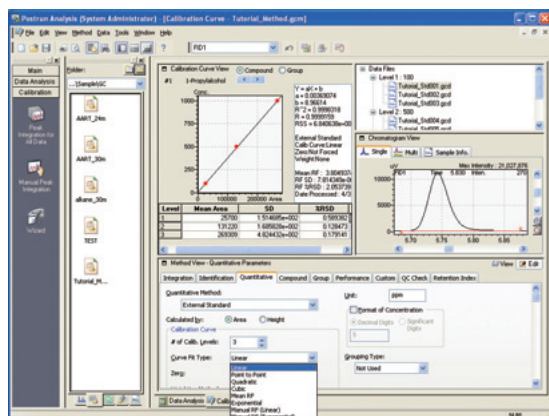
Postrun Analysis (System Administrator) - [Calibration Curve - Tutorial_Method.gcm]

File Edit View Method Data Tools Window Help

FID1

Main
Data Analysis
Calibration

Peak Integration for All Data

Manual Peak Integration

Wizard

Folder:
..\Sample\GC

AART_24m

AART_30m

alkane_30m

TEST

Tutorial_M...

Calibration Curve View
Compound
Group

#1 1-Propylalcohol

Conc.

1000

500

0

0 100000 200000

Area

Y = aX + b
a = 0.00363074
b = 0.96614
R^2 = 0.9996318
R = 0.9998159
RSS = 6.840636e-00

External Standard
Calib Curve:Linear
Zero:Not Forced
Weight:None

Mean RF: 3.504937
RF SD: 7.814349e-0
RF %RSD: 2.053739
Date Processed: 4/3

| Level | Mean Area | SD | %RSD |
|---|---|---|---|
| 1 | 25700 | 1.514685e+002 | 0.589362 |
| 2 | 131220 | 1.685826e+002 | 0.129473 |
| 3 | 269309 | 4.824432e+002 | 0.179141 |

Data Files
Level 1 : 100
Tutorial_Std001.gcd
Tutorial_Std002.gcd
Tutorial_Std003.gcd
Level 2 : 500
Tutorial_Std004.gcd
Tutorial_Std005.gcd

Chromatogram View
Single
Multi
Sample Info.

Max Intensity : 21,027,876

uV

10000

5000

0

5.70 5.75 5.80 5.85

Method View - Quantitative Parameters

View
Edit

Integration Identification Quantitative Compound Group Performance Custom QC Check Retention Index

Quantitative Method:
External Standard

Calculated by:
Area
Height

Calibration Curve

# of Calib. Levels:
3

Curve Fit Type:
Linear

Zero:

Linear
Point to Point
Quadratic
Cubic
Mean RF
Exponential
Manual RF (Linear)

Unit:
ppm

Format of Concentration
Decimal Digits
Significant Digits
5

Grouping Type:
Not Used

Data Analysis
Calibration